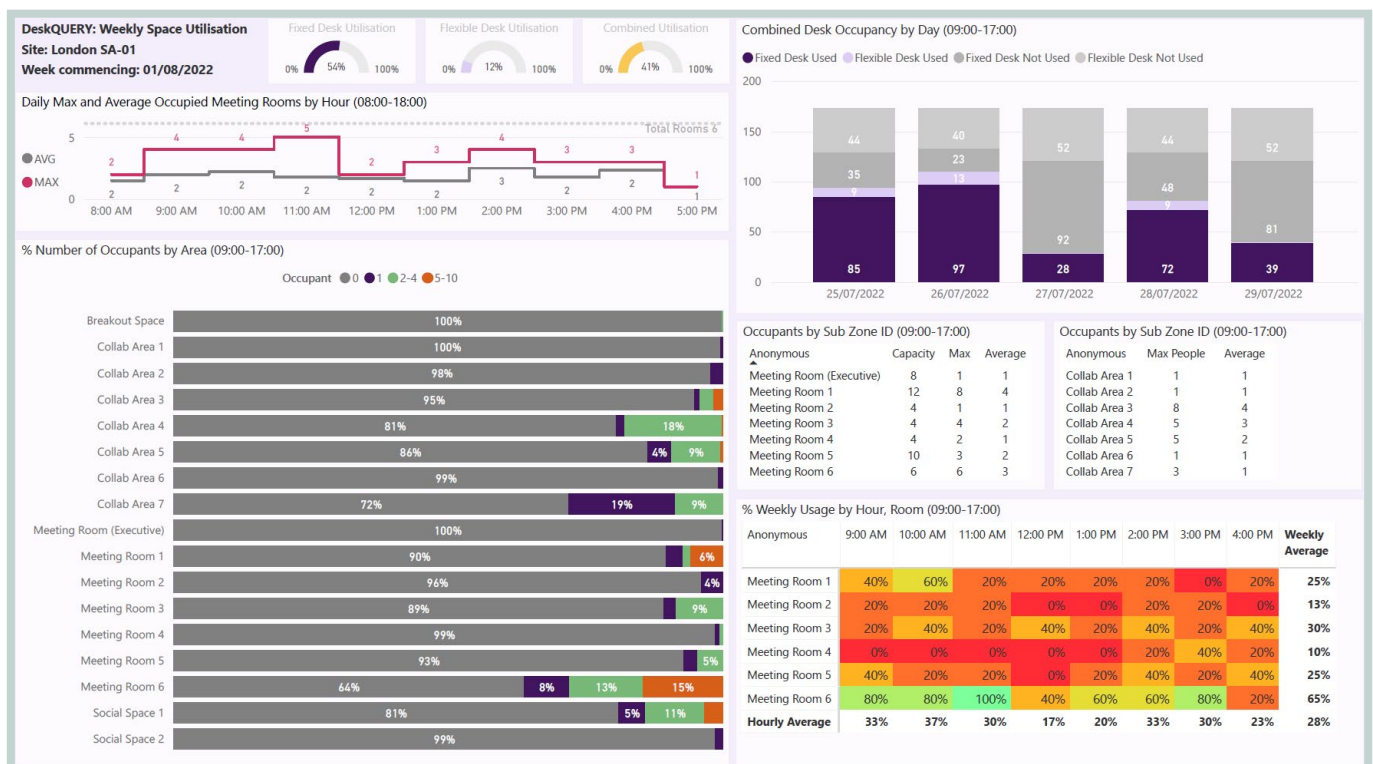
DeskQUERY: Weekly Space Utilisation
Site: London SA-01
Week commencing: 01/08/2022

Fixed Desk Utilisation
0% 54% 100%

Flexible Desk Utilisation
0% 12% 100%

Combined Utilisation
0% 41% 100%

Daily Max and Average Occupied Meeting Rooms by Hour (08:00-18:00)
AVG
MAX
Total Rooms 6
5
0
2 4 4 5 2 3 4 3 3 1
2 2 2 2 2 2 3 2 2 1
8:00 AM 9:00 AM 10:00 AM 11:00 AM 12:00 PM 1:00 PM 2:00 PM 3:00 PM 4:00 PM 5:00 PM

% Number of Occupants by Area (09:00-17:00)
Occupant 0 1 2-4 5-10

Breakout Space 100%
Collab Area 1 100%
Collab Area 2 98%
Collab Area 3 95%
Collab Area 4 81% 18%
Collab Area 5 86% 4% 9%
Collab Area 6 99%
Collab Area 7 72% 19% 9%
Meeting Room (Executive) 100%
Meeting Room 1 90% 6%
Meeting Room 2 96% 4%
Meeting Room 3 89% 9%
Meeting Room 4 99%
Meeting Room 5 93% 5%
Meeting Room 6 64% 8% 13% 15%
Social Space 1 81% 5% 11%
Social Space 2 99%

Combined Desk Occupancy by Day (09:00-17:00)
Fixed Desk Used Flexible Desk Used Fixed Desk Not Used Flexible Desk Not Used
200
150
100
50
0
25/07/2022: 44, 35, 9, 85
26/07/2022: 40, 23, 13, 97
27/07/2022: 52, 92, 28
28/07/2022: 44, 48, 9, 72
29/07/2022: 52, 81, 39

Occupants by Sub Zone ID (09:00-17:00)

| Anonymous | Capacity | Max | Average |
|---|---|---|---|
| Meeting Room (Executive) | 8 | 1 | 1 |
| Meeting Room 1 | 12 | 8 | 4 |
| Meeting Room 2 | 4 | 1 | 1 |
| Meeting Room 3 | 4 | 4 | 2 |
| Meeting Room 4 | 4 | 2 | 1 |
| Meeting Room 5 | 10 | 3 | 2 |
| Meeting Room 6 | 6 | 6 | 3 |

Occupants by Sub Zone ID (09:00-17:00)

| Anonymous | Max People | Average |
|---|---|---|
| Collab Area 1 | 1 | 1 |
| Collab Area 2 | 1 | 1 |
| Collab Area 3 | 8 | 4 |
| Collab Area 4 | 5 | 3 |
| Collab Area 5 | 5 | 2 |
| Collab Area 6 | 1 | 1 |
| Collab Area 7 | 3 | 1 |

% Weekly Usage by Hour, Room (09:00-17:00)

| Anonymous | 9:00 AM | 10:00 AM | 11:00 AM | 12:00 PM | 1:00 PM | 2:00 PM | 3:00 PM | 4:00 PM | Weekly Average |
|---|---|---|---|---|---|---|---|---|---|
| Meeting Room 1 | 40% | 60% | 20% | 20% | 20% | 20% | 0% | 20% | 25% |
| Meeting Room 2 | 20% | 20% | 20% | 0% | 0% | 20% | 20% | 0% | 13% |
| Meeting Room 3 | 20% | 40% | 20% | 40% | 20% | 40% | 20% | 40% | 30% |
| Meeting Room 4 | 0% | 0% | 0% | 0% | 0% | 20% | 40% | 20% | 10% |
| Meeting Room 5 | 40% | 20% | 20% | 20% | 20% | 40% | 20% | 40% | 25% |
| Meeting Room 6 | 80% | 80% | 100% | 40% | 60% | 60% | 80% | 20% | 65% |
| Hourly Average | 33% | 37% | 30% | 17% | 20% | 33% | 30% | 23% | 28% |